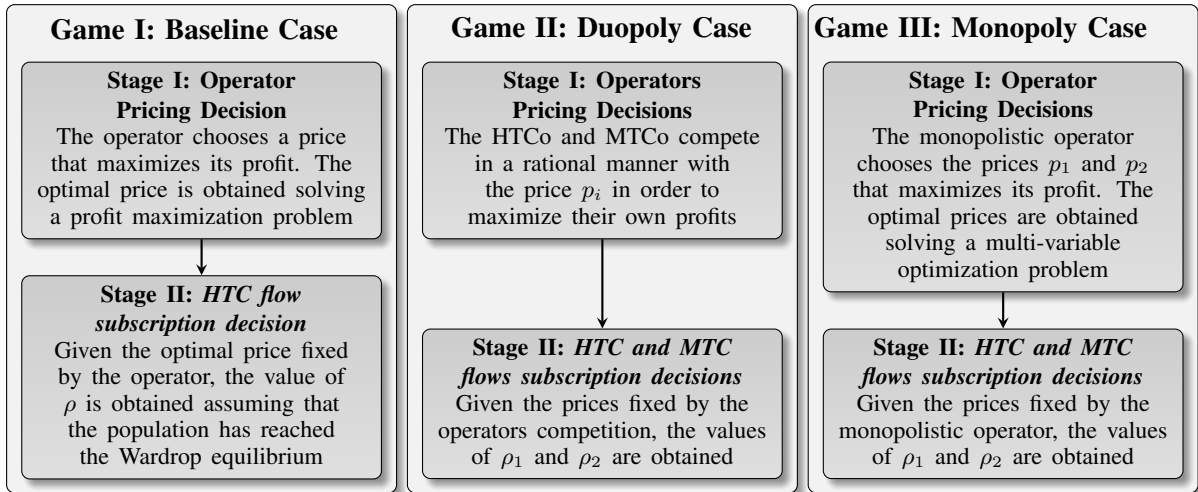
Game I: Baseline Case

Stage I: Operator Pricing Decision
The operator chooses a price that maximizes its profit. The optimal price is obtained solving a profit maximization problem

Stage II: *HTC flow subscription decision*
Given the optimal price fixed by the operator, the value of $\rho$ is obtained assuming that the population has reached the Wardrop equilibrium

Game II: Duopoly Case

Stage I: Operators Pricing Decisions
The HTCo and MTCo compete in a rational manner with the price $p_i$ in order to maximize their own profits

Stage II: *HTC and MTC flows subscription decisions*
Given the prices fixed by the operators competition, the values of $\rho_1$ and $\rho_2$ are obtained

Game III: Monopoly Case

Stage I: Operator Pricing Decisions
The monopolistic operator chooses the prices $p_1$ and $p_2$ that maximizes its profit. The optimal prices are obtained solving a multi-variable optimization problem

Stage II: *HTC and MTC flows subscription decisions*
Given the prices fixed by the monopolistic operator, the values of $\rho_1$ and $\rho_2$ are obtained